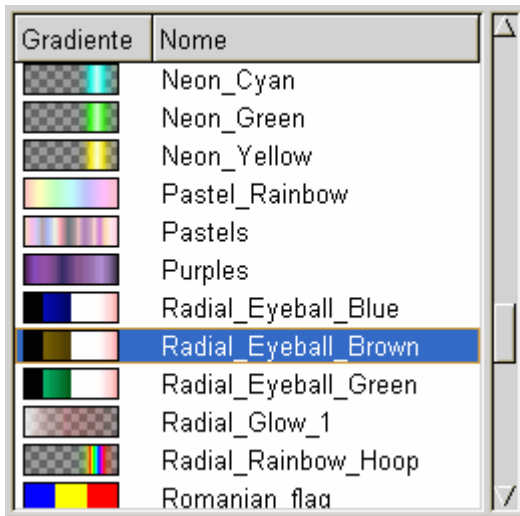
| Gradiente | Nome |
|---|---|
| | Neon_Cyan |
| | Neon_Green |
| | Neon_Yellow |
| | Pastel_Rainbow |
| | Pastels |
| | Purples |
| | Radial_Eyeball_Blue |
| | Radial_Eyeball_Brown |
| | Radial_Eyeball_Green |
| | Radial_Glow_1 |
| | Radial_Rainbow_Hoop |
| | Romanian_flag |